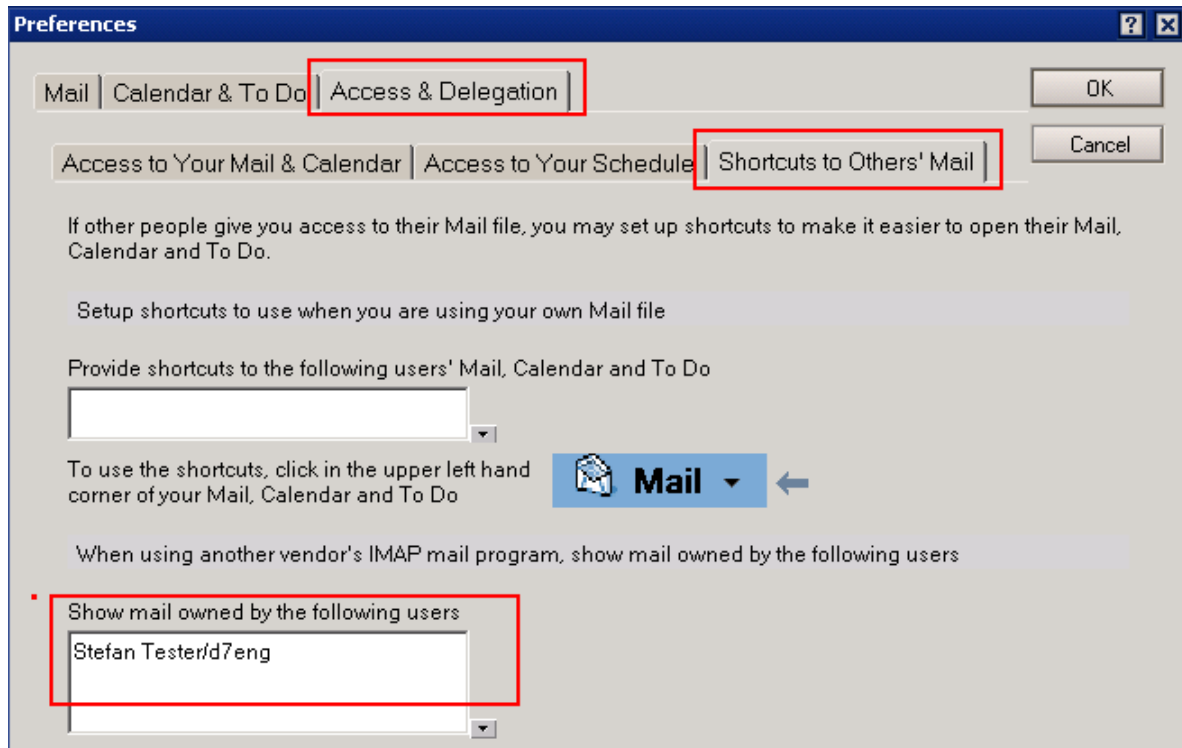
Preferences

? ×

Mail | Calendar & To Do | Access & Delegation

OK

Cancel

Access to Your Mail & Calendar | Access to Your Schedule | Shortcuts to Others' Mail

If other people give you access to their Mail file, you may set up shortcuts to make it easier to open their Mail, Calendar and To Do.

Setup shortcuts to use when you are using your own Mail file

Provide shortcuts to the following users' Mail, Calendar and To Do

To use the shortcuts, click in the upper left hand corner of your Mail, Calendar and To Do

Mail

When using another vendor's IMAP mail program, show mail owned by the following users

Show mail owned by the following users

Stefan Tester/d7eng